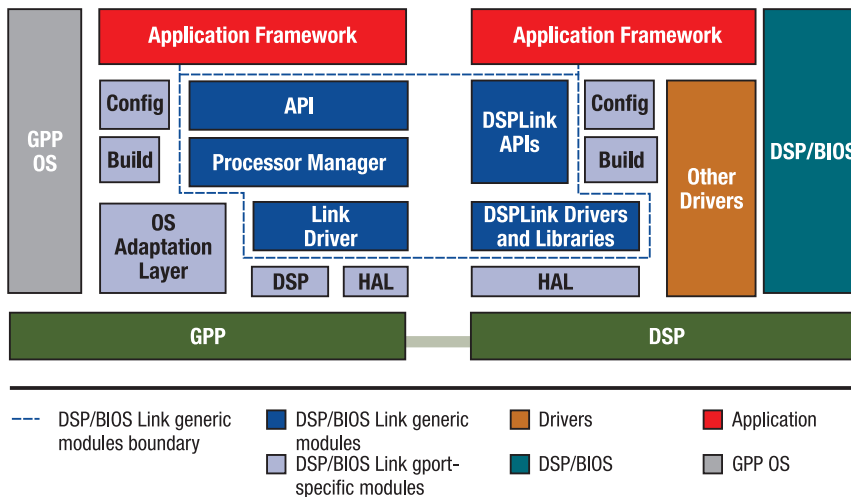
GPP OS

Application Framework

Config

Build

API

Processor Manager

OS Adaptation Layer

Link Driver

DSP

HAL

Application Framework

DSPLink APIs

Config

Build

Other Drivers

DSP/BIOS

DSPLink Drivers and Libraries

HAL

GPP

DSP

DSP/BIOS Link generic modules boundary

DSP/BIOS Link generic modules

DSP/BIOS Link gport-specific modules

Drivers

DSP/BIOS

Application

GPP OS